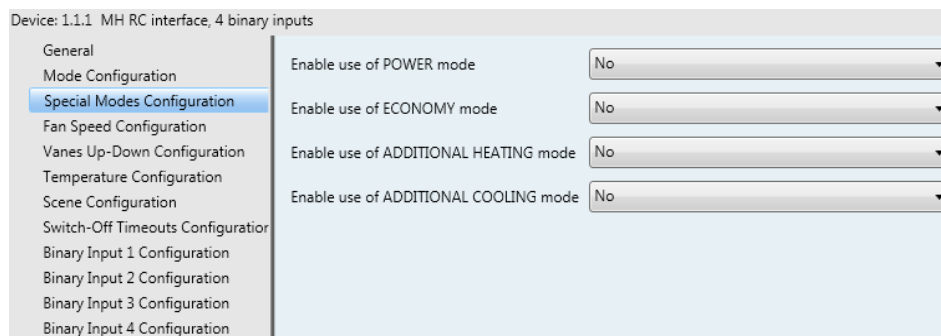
Device: 1.1.1 MH RC interface, 4 binary inputs

General
Mode Configuration
Special Modes Configuration
Fan Speed Configuration
Vanes Up-Down Configuration
Temperature Configuration
Scene Configuration
Switch-Off Timeouts Configuratior
Binary Input 1 Configuration
Binary Input 2 Configuration
Binary Input 3 Configuration
Binary Input 4 Configuration

Enable use of POWER mode | No
Enable use of ECONOMY mode | No
Enable use of ADDITIONAL HEATING mode | No
Enable use of ADDITIONAL COOLING mode | No